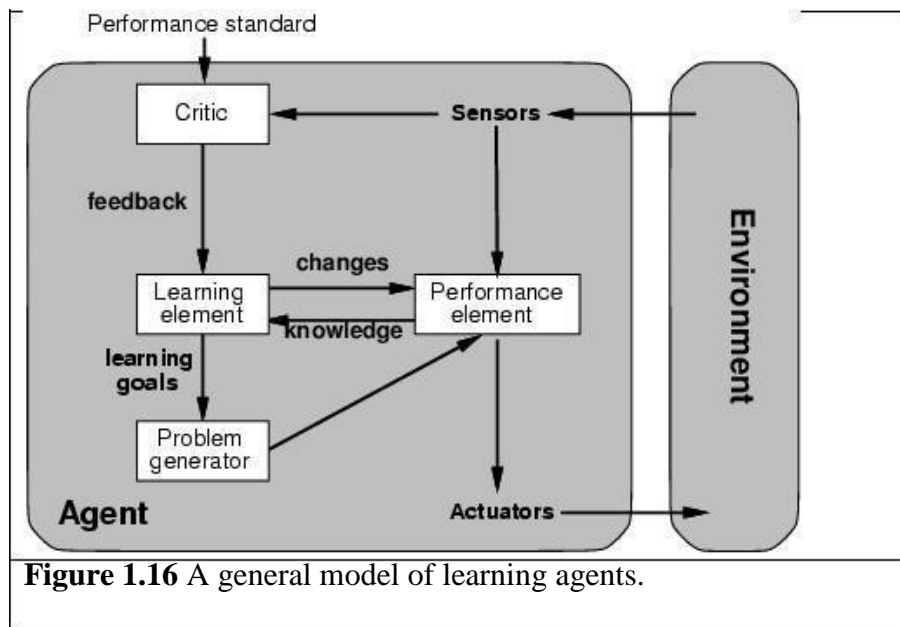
Performance standard

Critic

Sensors

feedback

changes

Learning element

knowledge

Performance element

learning goals

Problem generator

Agent

Actuators

Environment

**Figure 1.16** A general model of learning agents.